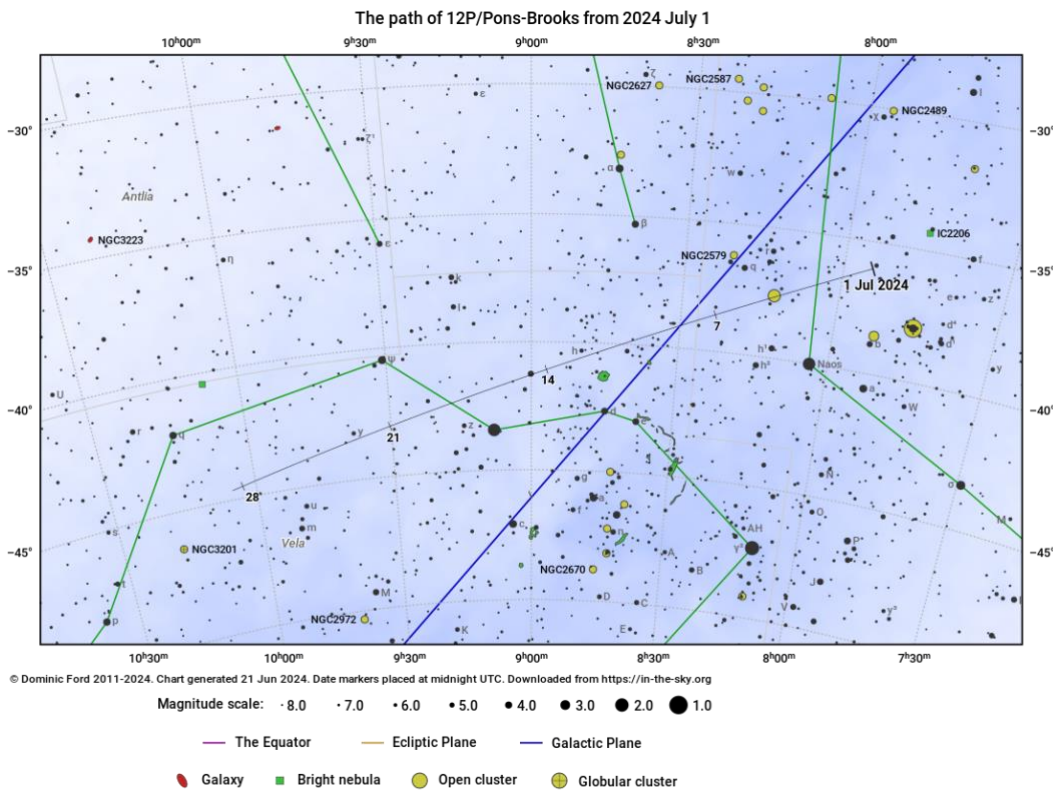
The path of 12P/Pons-Brooks from 2024 July 1

10h00m 9h30m 9h00m 8h30m 8h00m

-30° -35° -40° -45°

NGC2627 NGC2587 NGC2489 Antlia NGC3223 IC2206 NGC2579 1 Jul 2024 7 Naos 14 21 28 NGC3201 Vela NGC2670 NGC2972

10h30m 10h00m 9h30m 9h00m 8h30m 8h00m 7h30m

© Dominic Ford 2011-2024. Chart generated 21 Jun 2024. Date markers placed at midnight UTC. Downloaded from https://in-the-sky.org

Magnitude scale: 8.0 7.0 6.0 5.0 4.0 3.0 2.0 1.0

The Equator Ecliptic Plane Galactic Plane

Galaxy Bright nebula Open cluster Globular cluster